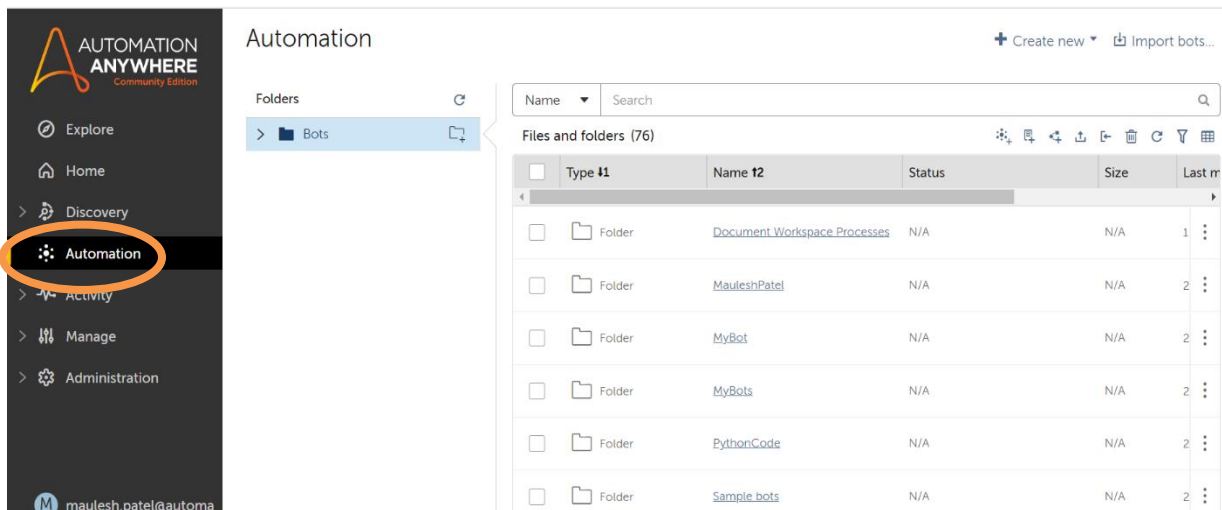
AUTOMATION ANYWHERE
Community Edition

Explore
Home
Discovery
Automation
Activity
Manage
Administration

M maulesh.patel@automa

Automation

+ Create new ▾ Import bots...

Folders
Bots

Name ▾ Search

Files and folders (76)

| | Type ↓1 | Name ↑2 | Status | Size | Last m |
|---|---|---|---|---|---|
| | Folder | Document Workspace Processes | N/A | N/A | 1 |
| | Folder | MauleshPatel | N/A | N/A | 2 |
| | Folder | MyBot | N/A | N/A | 2 |
| | Folder | MyBots | N/A | N/A | 2 |
| | Folder | PythonCode | N/A | N/A | 2 |
| | Folder | Sample bots | N/A | N/A | 2 |